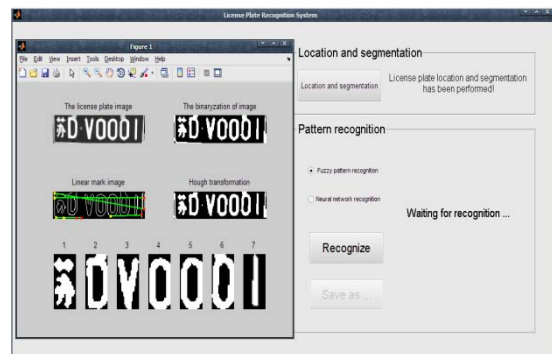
License Plate Recognition System

Figure 1

File Edit View Insert Tools Desktop Window Help

The license plate image

苏D·V0001

The binaryzation of image

苏D·V0001

Linear mark image

Hough transformation

苏D·V0001

1 2 3 4 5 6 7

苏 D V 0 0 0 1

Location and segmentation

Location and segmentation

License plate location and segmentation has been performed!

Pattern recognition

Fuzzy pattern recognition

Neural network recognition

Waiting for recognition ...

Recognize

Save as ...